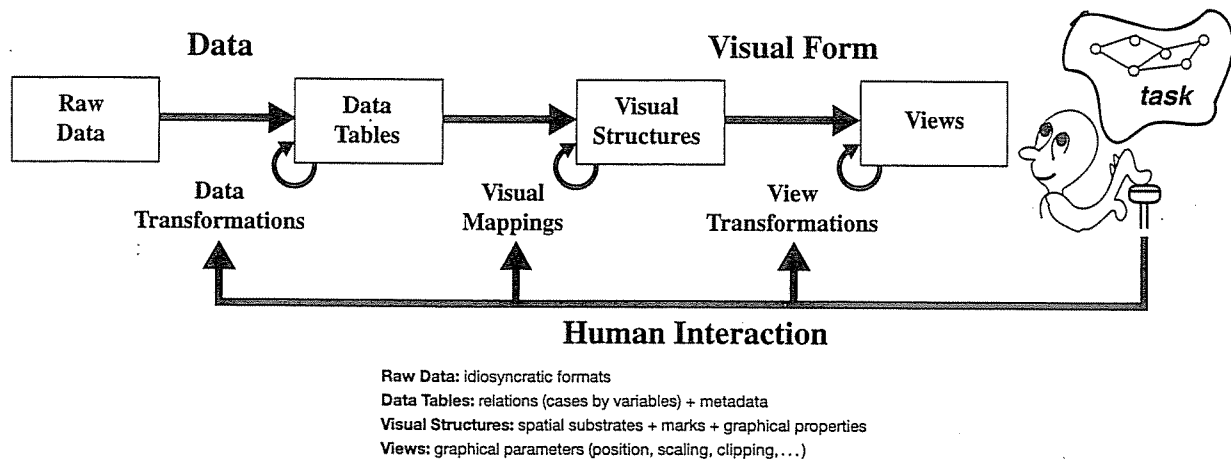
Data

Visual Form

task

Raw Data

Data Tables

Visual Structures

Views

Data Transformations

Visual Mappings

View Transformations

Human Interaction

**Raw Data:** idiosyncratic formats
**Data Tables:** relations (cases by variables) + metadata
**Visual Structures:** spatial substrates + marks + graphical properties
**Views:** graphical parameters (position, scaling, clipping, . . . )